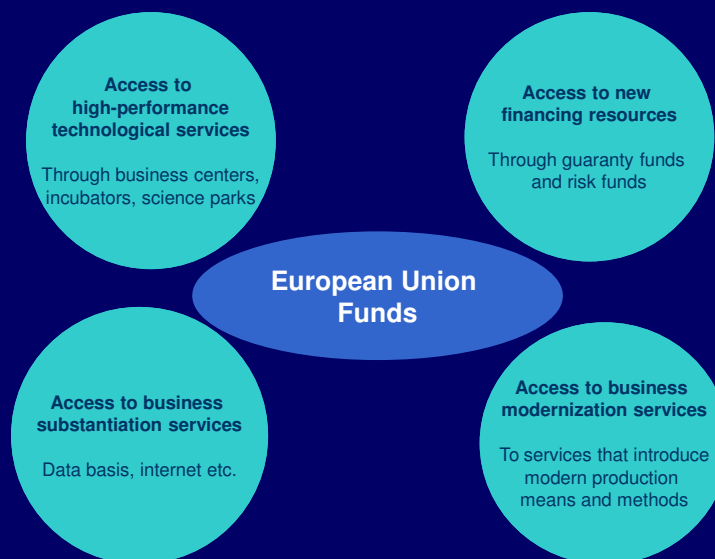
Access to high-performance technological services

Through business centers, incubators, science parks

Access to new financing resources

Through guaranty funds and risk funds

European Union Funds

Access to business substantiation services

Data basis, internet etc.

Access to business modernization services

To services that introduce modern production means and methods